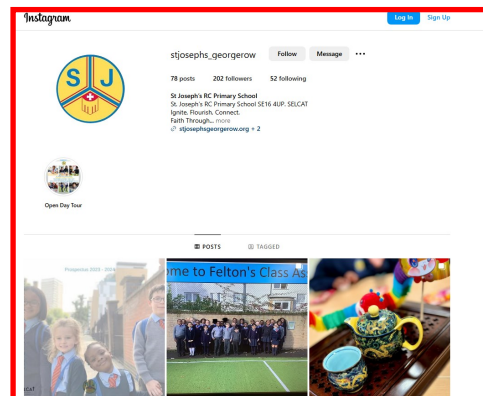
Instagram

Log In Sign Up

S J

stjosephs_georgerow Follow Message •••

78 posts 202 followers 52 following

St Joseph's RC Primary School
St. Joseph's RC Primary School SE16 4UP. SELCAT
Ignite. Flourish. Connect.
Faith Through... more
stjosephsgeorgerow.org + 2

Open Day Tour

POSTS TAGGED

Prospectus 2023 - 2024

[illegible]cat

me to Felton's Class As